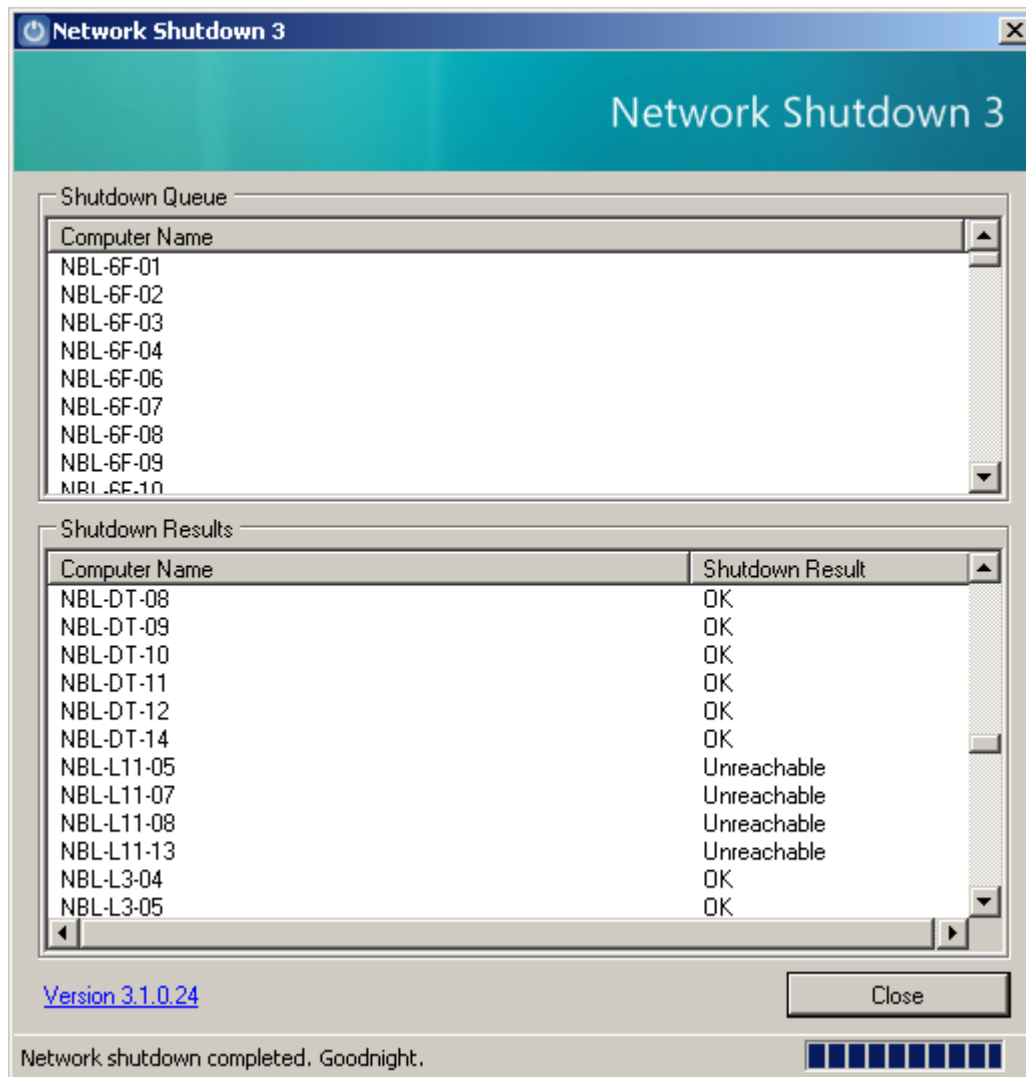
Network Shutdown 3

Network Shutdown 3

Shutdown Queue

| Computer Name |
|---|
| NBL-6F-01 |
| NBL-6F-02 |
| NBL-6F-03 |
| NBL-6F-04 |
| NBL-6F-06 |
| NBL-6F-07 |
| NBL-6F-08 |
| NBL-6F-09 |
| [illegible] |

Shutdown Results

| Computer Name | Shutdown Result |
|---|---|
| NBL-DT-08 | OK |
| NBL-DT-09 | OK |
| NBL-DT-10 | OK |
| NBL-DT-11 | OK |
| NBL-DT-12 | OK |
| NBL-DT-14 | OK |
| NBL-L11-05 | Unreachable |
| NBL-L11-07 | Unreachable |
| NBL-L11-08 | Unreachable |
| NBL-L11-13 | Unreachable |
| NBL-L3-04 | OK |
| NBL-L3-05 | OK |

Version 3.1.0.24

Close

Network shutdown completed. Goodnight.